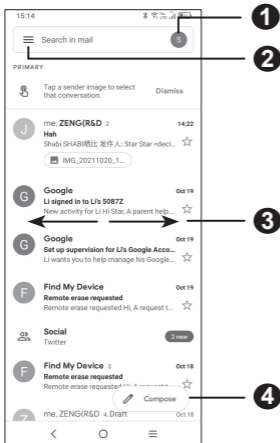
15:14

Search in mail

S

1

2

PRIMARY

Tap a sender image to select that conversation.

Dismiss

J

me, ZENG(R&D 2

14:22

Hah

Shabi SHABI明比 发件人: Star Star <deci...

IMG_20211020_1...

G

Google

Oct 19

Li signed in to Li's 5087Z

New activity for Li Hi Star, A parent help...

3

G

Google

Oct 19

Set up supervision for Li's Google Acco...

Li wants you to help manage his Google...

F

Find My Device

Oct 19

Remote erase requested

Remote erase requested Hi, A request t...

Social

2 new

Twitter

F

Find My Device 3

Oct 18

Remote erase requested

Remote erase requested Hi, A request t...

Compose

4

Z

me, ZENG(R&D 4, Draft

Oct 18